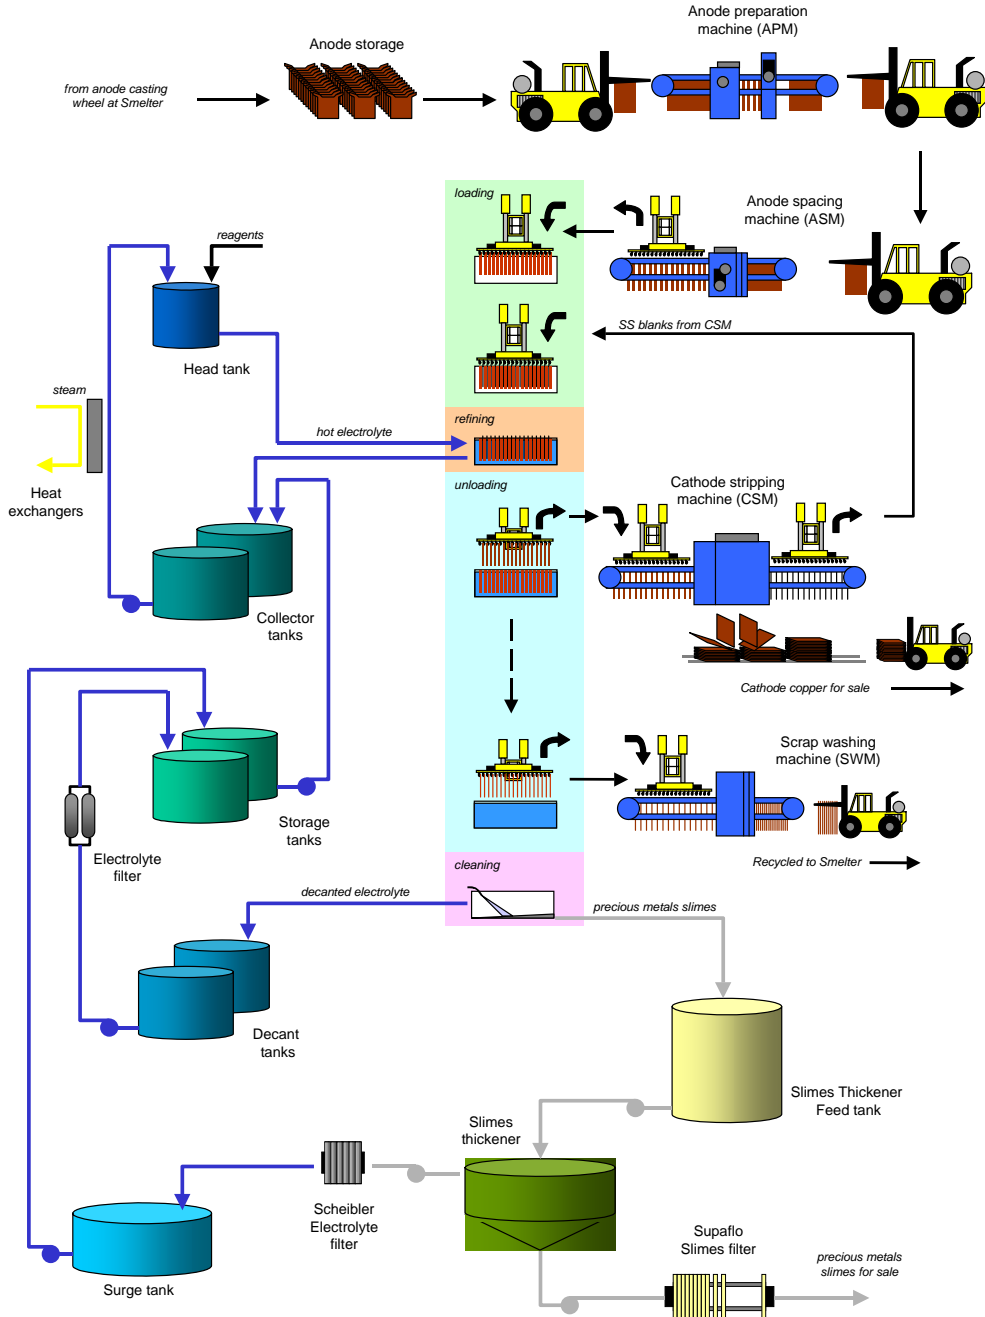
Anode preparation machine (APM)

Anode storage

from anode casting wheel at Smelter

loading

Anode spacing machine (ASM)

reagents

Head tank

SS blanks from CSM

steam

refining

hot electrolyte

Heat exchangers

unloading

Cathode stripping machine (CSM)

Collector tanks

Cathode copper for sale

Scrap washing machine (SWM)

Storage tanks

Electrolyte filter

Recycled to Smelter

cleaning

decanted electrolyte

precious metals slimes

Decant tanks

Slimes Thickener Feed tank

Slimes thickener

Scheibler Electrolyte filter

Supaflo Slimes filter

precious metals slimes for sale

Surge tank